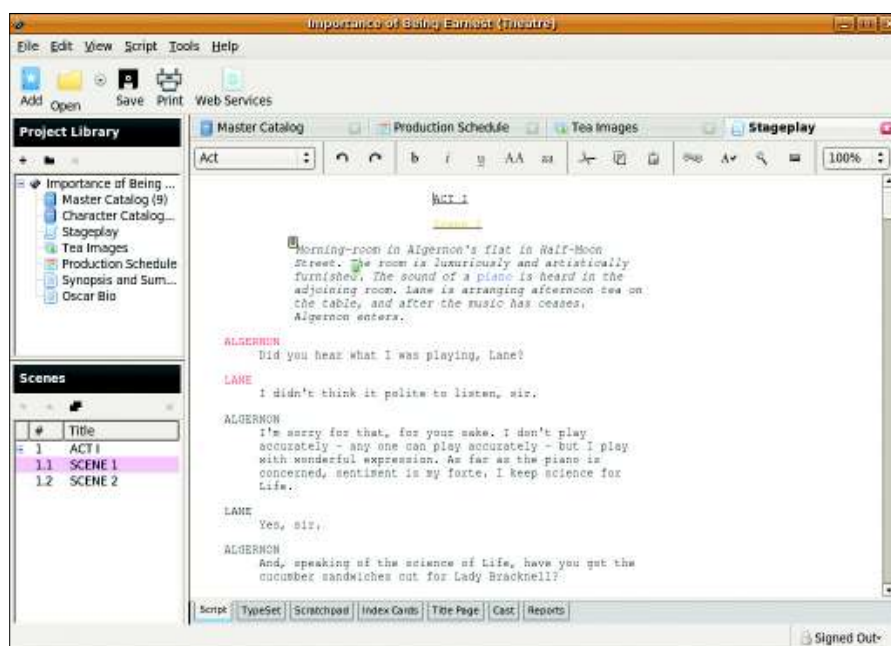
Importance of Being Earnest (Theatre)

File Edit View Script Tools Help

Add Open Save Print Web Services

Project Library

Importance of Being ...
Master Catalog (9)
Character Catalog...
Stageplay
Tea Images
Production Schedule
Synopsis and Sum...
Oscar Bio

Scenes

| # | Title |
|---|---|
| 1 | ACT I |
| 1.1 | SCENE 1 |
| 1.2 | SCENE 2 |

Master Catalog | Production Schedule | Tea Images | Stageplay

Act | b | i | u | AA | aa | 100%

ACT I

Scene 1

Morning-room in Algernon's flat in Half-Moon Street. The room is luxuriously and artistically furnished. The sound of a piano is heard in the adjoining room. Lane is arranging afternoon tea on the table, and after the music has ceases. Algernon enters.

ALGERNON
Did you hear what I was playing, Lane?

LANE
I didn't think it polite to listen, sir.

ALGERNON
I'm sorry for that, for your sake. I don't play accurately - any one can play accurately - but I play with wonderful expression. As far as the piano is concerned, sentiment is my forte. I keep science for Life.

LANE
Yes, sir.

ALGERNON
And, speaking of the science of Life, have you got the cucumber sandwiches cut for Lady Bracknell?

Script | TypeSet | Scratchpad | Index Cards | Title Page | Cast | Reports

Signed Out